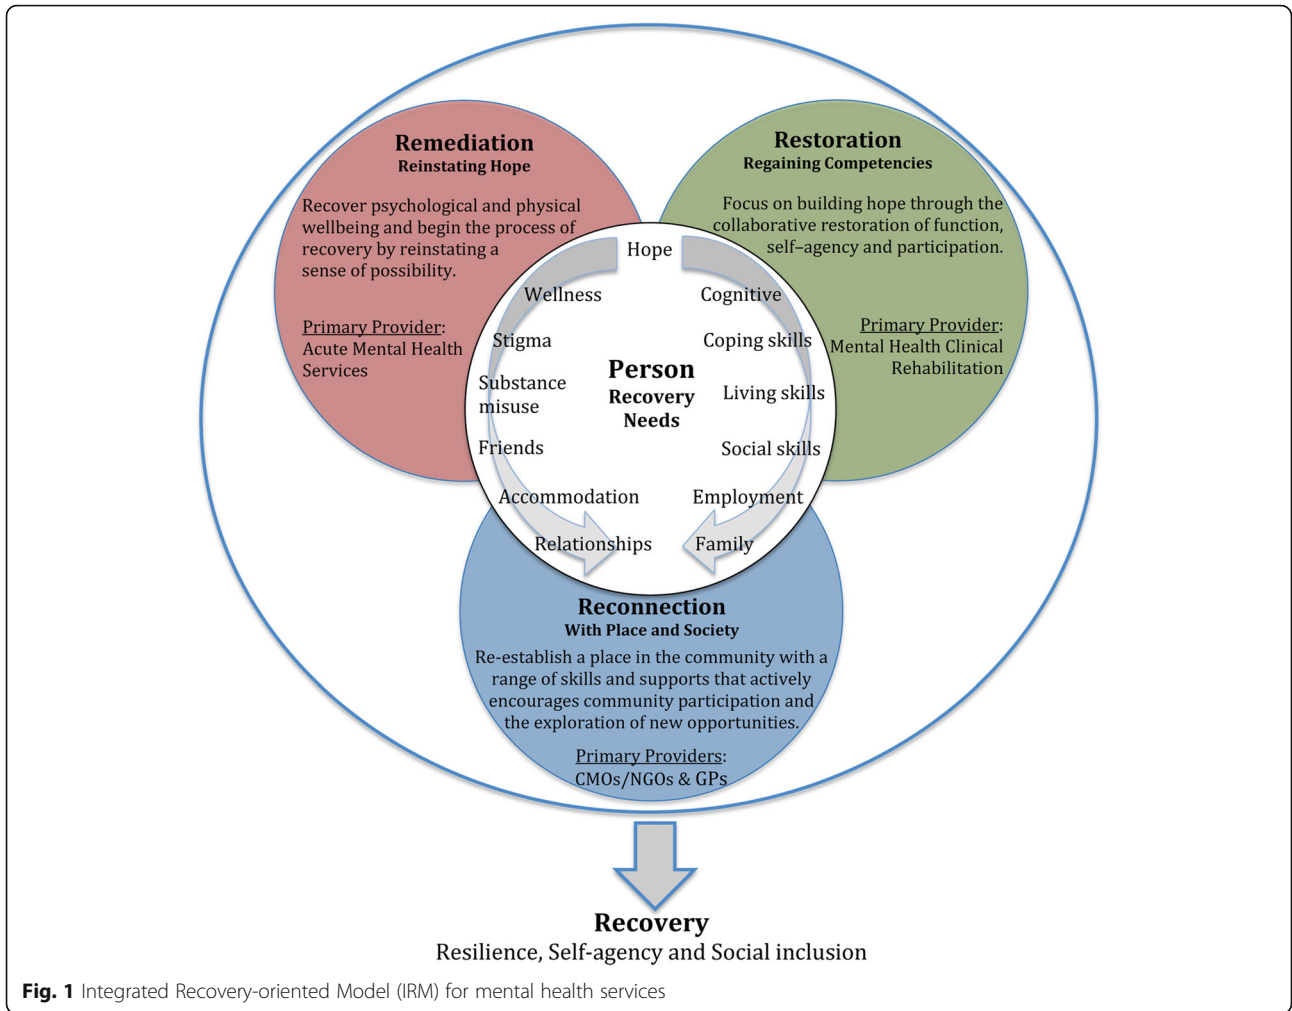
Remediation
Reinstating Hope

Recover psychological and physical wellbeing and begin the process of recovery by reinstating a sense of possibility.

Primary Provider: Acute Mental Health Services

Restoration
Regaining Competencies

Focus on building hope through the collaborative restoration of function, self–agency and participation.

Primary Provider: Mental Health Clinical Rehabilitation

Hope

Wellness

Cognitive

Stigma

Coping skills

Person
Recovery Needs

Substance misuse

Living skills

Friends

Social skills

Accommodation

Employment

Relationships

Family

Reconnection
With Place and Society

Re-establish a place in the community with a range of skills and supports that actively encourages community participation and the exploration of new opportunities.

Primary Providers: CMOs/NGOs & GPs

Recovery
Resilience, Self-agency and Social inclusion

Fig. 1 Integrated Recovery-oriented Model (IRM) for mental health services